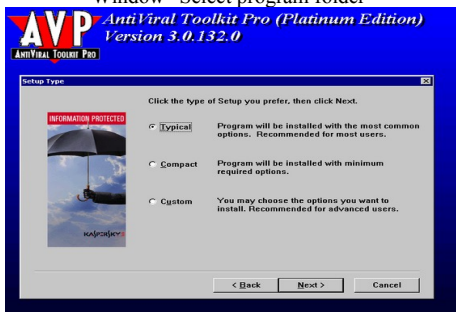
Window "Select program folder"

AVP
ANTIVIRAL TOOLKIT PRO
AntiViral Toolkit Pro (Platinum Edition)
Version 3.0.132.0

Setup Type

INFORMATION PROTECTED

KASPERSKY

Click the type of Setup you prefer, then click Next.

Typical — Program will be installed with the most common options. Recommended for most users.

Compact — Program will be installed with minimum required options.

Custom — You may choose the options you want to install. Recommended for advanced users.

< Back | Next > | Cancel